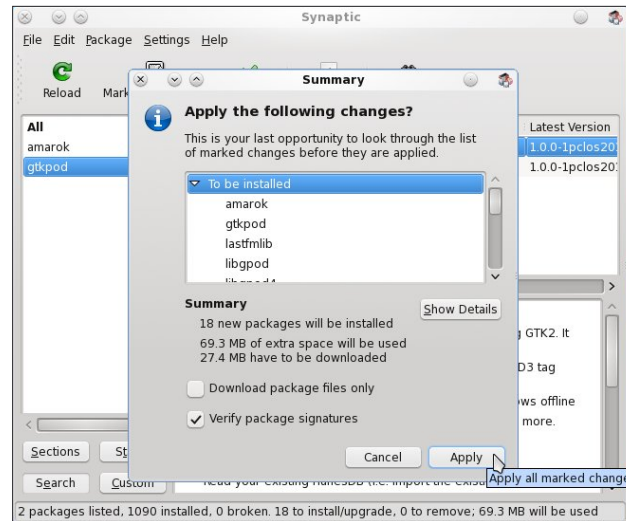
Synaptic

File Edit Package Settings Help

Reload Mark

All
amarok
gtkpod

Latest Version
1.0.0-1pclos20
1.0.0-1pclos20

Summary

Apply the following changes?

This is your last opportunity to look through the list of marked changes before they are applied.

To be installed
amarok
gtkpod
lastfmlib
libgpod
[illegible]

Summary
18 new packages will be installed
69.3 MB of extra space will be used
27.4 MB have to be downloaded

Show Details

Download package files only
Verify package signatures

Cancel
Apply

g GTK2. It
D3 tag
ws offline
more.

Sections
St
Search
Custom

Apply all marked change

2 packages listed, 1090 installed, 0 broken. 18 to install/upgrade, 0 to remove; 69.3 MB will be used